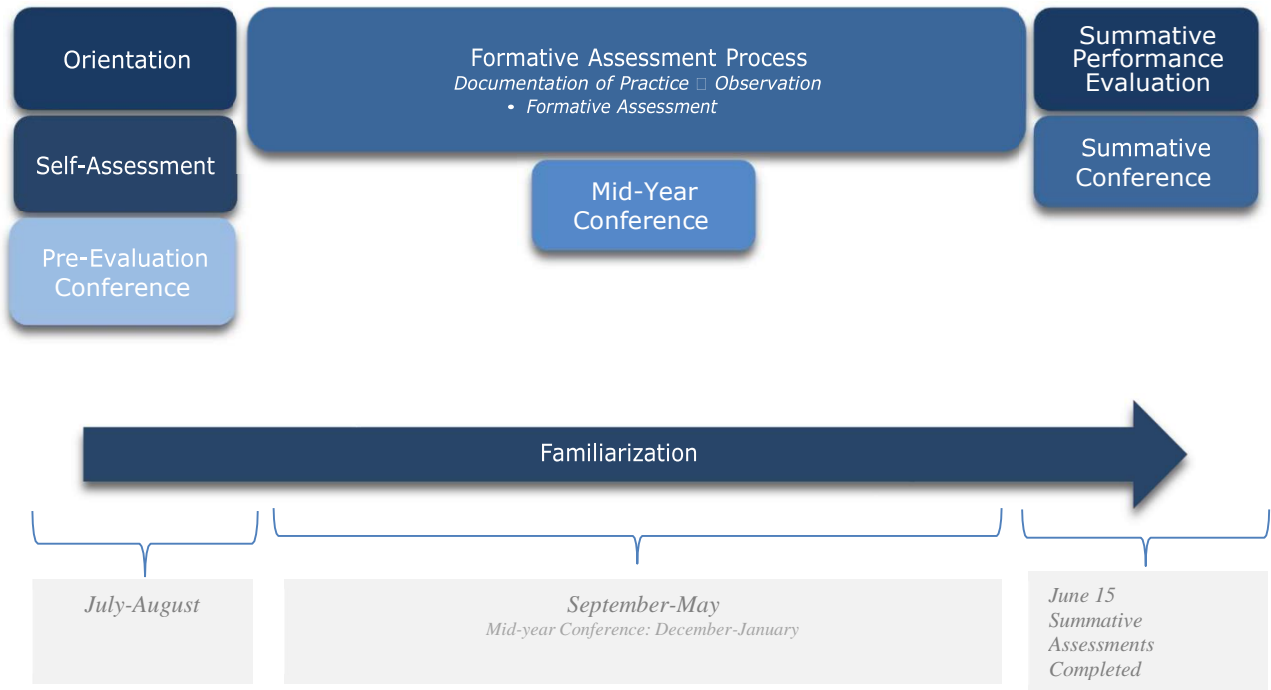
Orientation

Self-Assessment

Pre-Evaluation Conference

Formative Assessment Process

*Documentation of Practice  Observation*

• *Formative Assessment*

Mid-Year Conference

Summative Performance Evaluation

Summative Conference

Familiarization

*July-August*

*September-May*

*Mid-year Conference: December-January*

*June 15 Summative Assessments Completed*